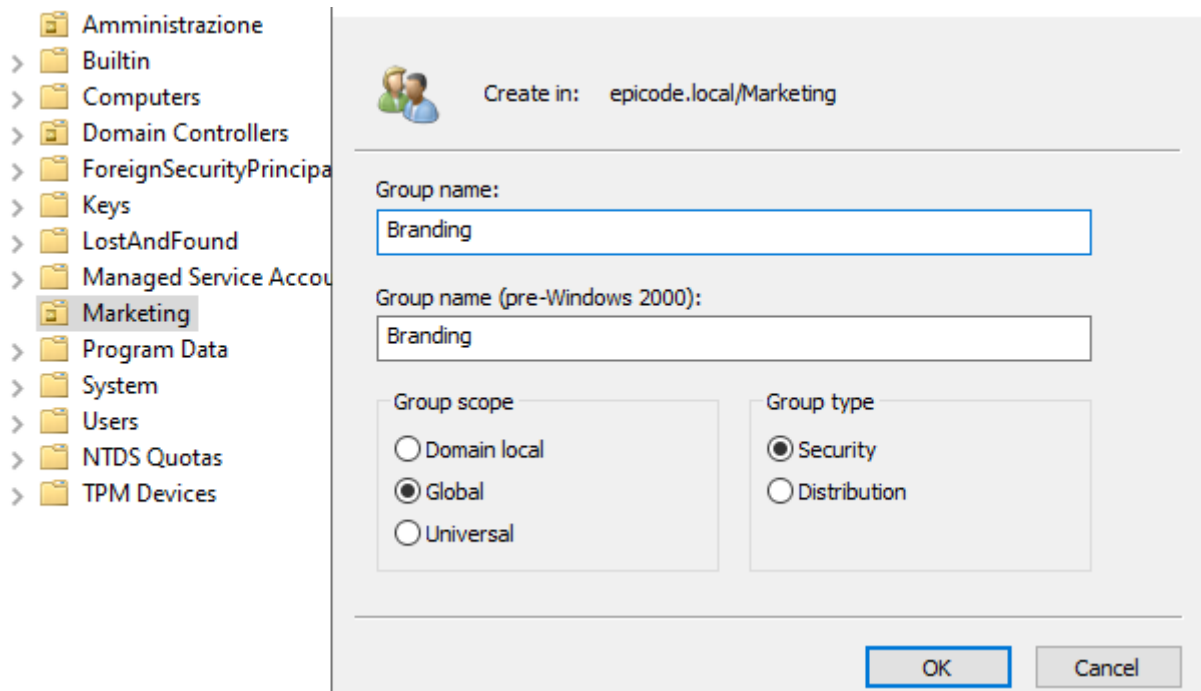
Amministrazione
Builtin
Computers
Domain Controllers
ForeignSecurityPrincipa
Keys
LostAndFound
Managed Service Accou
Marketing
Program Data
System
Users
NTDS Quotas
TPM Devices

Create in: epicode.local/Marketing

Group name:
Branding

Group name (pre-Windows 2000):
Branding

Group scope
Domain local
Global
Universal

Group type
Security
Distribution

OK
Cancel